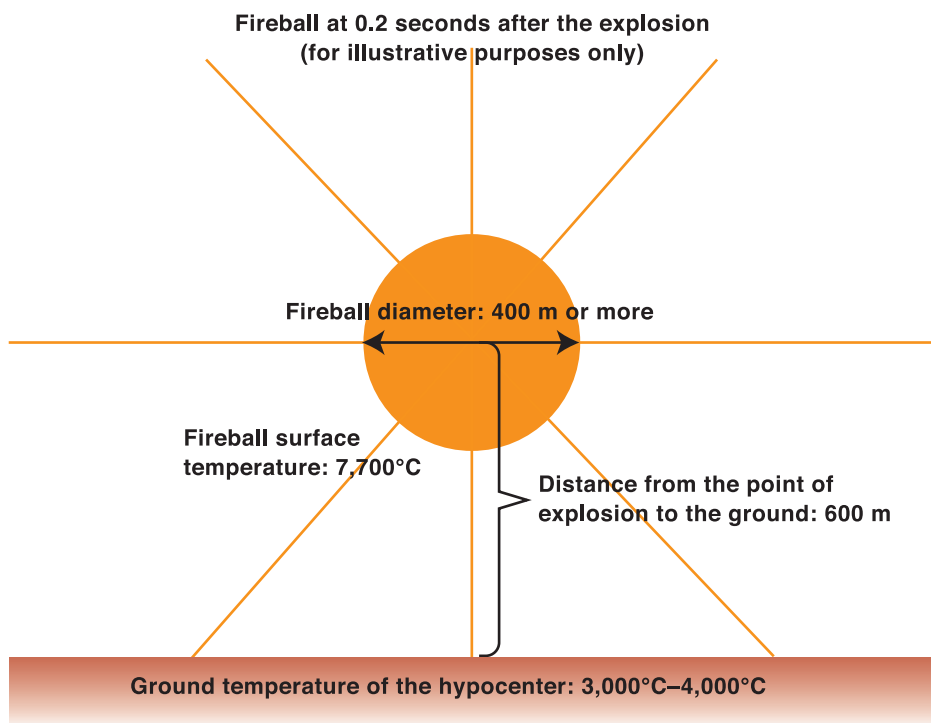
Fireball at 0.2 seconds after the explosion
(for illustrative purposes only)

Fireball diameter: 400 m or more

Fireball surface temperature: 7,700°C

Distance from the point of explosion to the ground: 600 m

Ground temperature of the hypocenter: 3,000°C–4,000°C